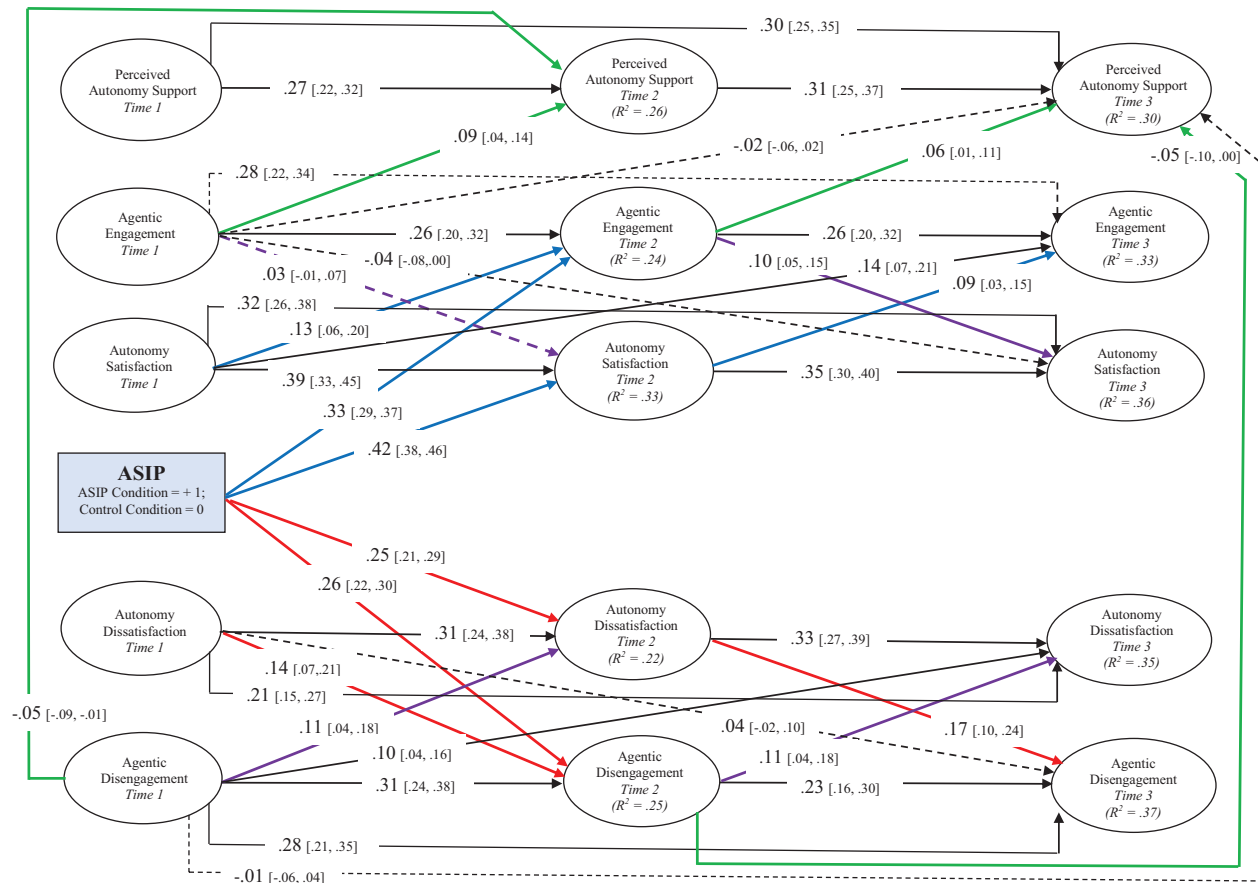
Perceived Autonomy Support *Time 1*

.30 [.25, .35]

Perceived Autonomy Support *Time 2* *($R^2$ = .26)*

Perceived Autonomy Support *Time 3* *($R^2$ = .30)*

.27 [.22, .32]

.31 [.25, .37]

.09 [.04, .14]

-.02 [-.06, .02]

.06 [.01, .11]

-.05 [-.10, .00]

.28 [.22, .34]

Agentic Engagement *Time 1*

Agentic Engagement *Time 2* *($R^2$ = .24)*

Agentic Engagement *Time 3* *($R^2$ = .33)*

.26 [.20, .32]

.26 [.20, .32]

.03 [-.01, .07]

-.04 [-.08,.00]

.10 [.05, .15]

.14 [.07, .21]

.09 [.03, .15]

.32 [.26, .38]

.13 [.06, .20]

Autonomy Satisfaction *Time 1*

Autonomy Satisfaction *Time 2* *($R^2$ = .33)*

Autonomy Satisfaction *Time 3* *($R^2$ = .36)*

.39 [.33, .45]

.35 [.30, .40]

.33 [.29, .37]

.42 [.38, .46]

**ASIP**
ASIP Condition = + 1;
Control Condition = 0

.25 [.21, .29]

.26 [.22, .30]

Autonomy Dissatisfaction *Time 1*

Autonomy Dissatisfaction *Time 2* *($R^2$ = .22)*

Autonomy Dissatisfaction *Time 3* *($R^2$ = .35)*

.31 [.24, .38]

.33 [.27, .39]

.14 [.07,.21]

.21 [.15, .27]

-.05 [-.09, -.01]

.11 [.04, .18]

.04 [-.02, .10]

.17 [.10, .24]

.10 [.04, .16]

.11 [.04, .18]

Agentic Disengagement *Time 1*

Agentic Disengagement *Time 2* *($R^2$ = .25)*

Agentic Disengagement *Time 3* *($R^2$ = .37)*

.31 [.24, .38]

.23 [.16, .30]

.28 [.21, .35]

-.01 [-.06, .04]